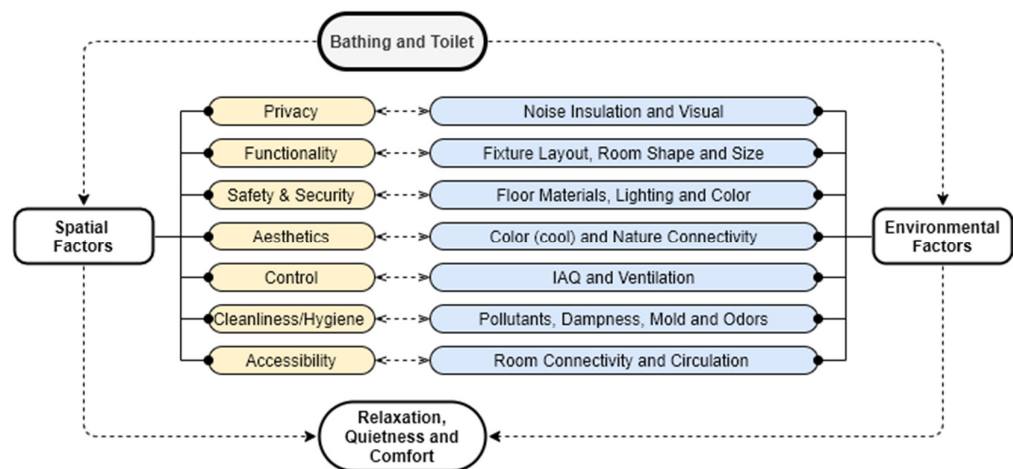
Bathing and Toilet

Spatial Factors

Privacy
Functionality
Safety & Security
Aesthetics
Control
Cleanliness/Hygiene
Accessibility

Noise Insulation and Visual
Fixture Layout, Room Shape and Size
Floor Materials, Lighting and Color
Color (cool) and Nature Connectivity
IAQ and Ventilation
Pollutants, Dampness, Mold and Odors
Room Connectivity and Circulation

Environmental Factors

Relaxation, Quietness and Comfort